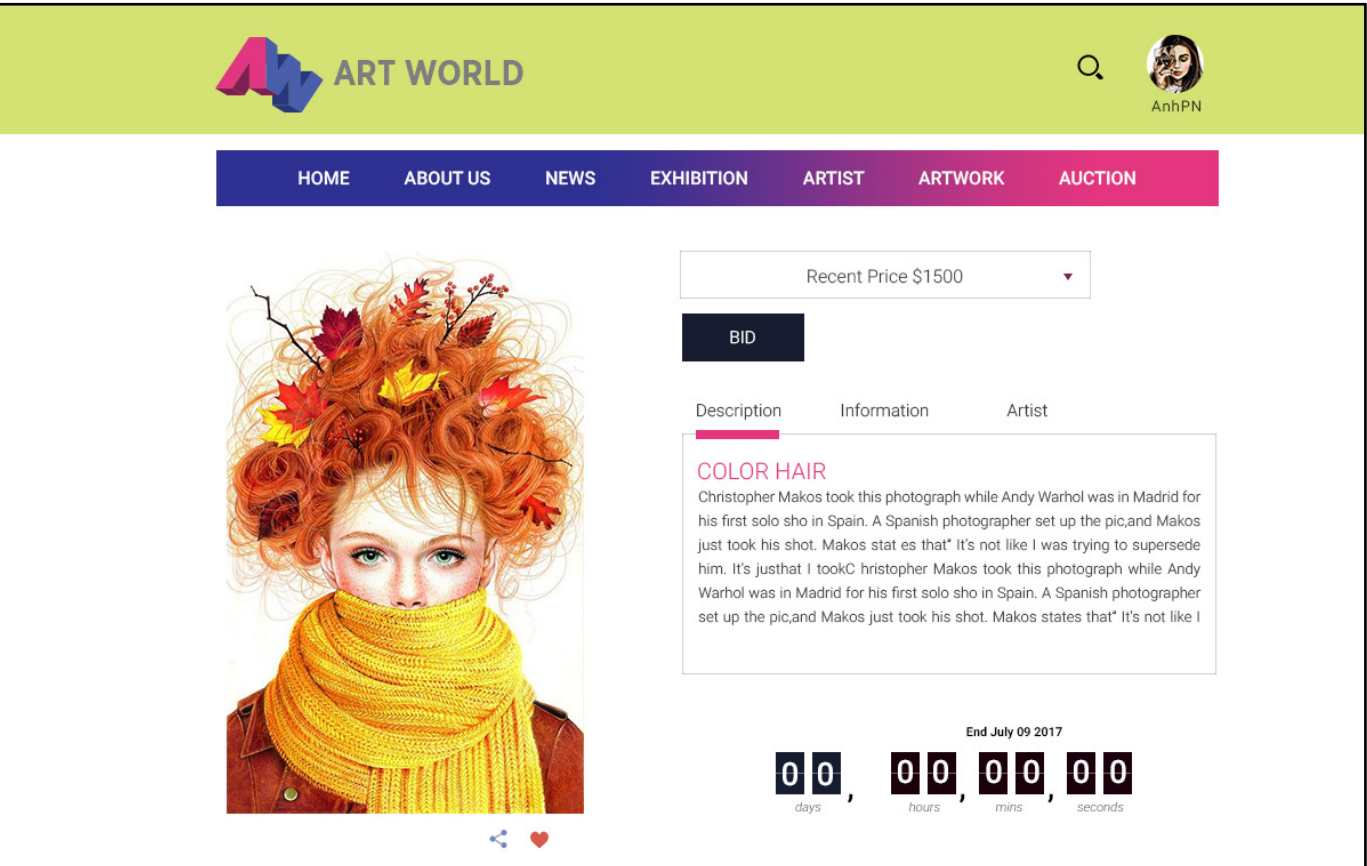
AW ART WORLD

AnhPN

HOME ABOUT US NEWS EXHIBITION ARTIST ARTWORK AUCTION

Recent Price $1500

BID

Description Information Artist

COLOR HAIR

Christopher Makos took this photograph while Andy Warhol was in Madrid for his first solo sho in Spain. A Spanish photographer set up the pic,and Makos just took his shot. Makos stat es that" It's not like I was trying to supersede him. It's justhat I tookC hristopher Makos took this photograph while Andy Warhol was in Madrid for his first solo sho in Spain. A Spanish photographer set up the pic,and Makos just took his shot. Makos states that" It's not like I

End July 09 2017

00, 00, 00, 00

days hours mins seconds